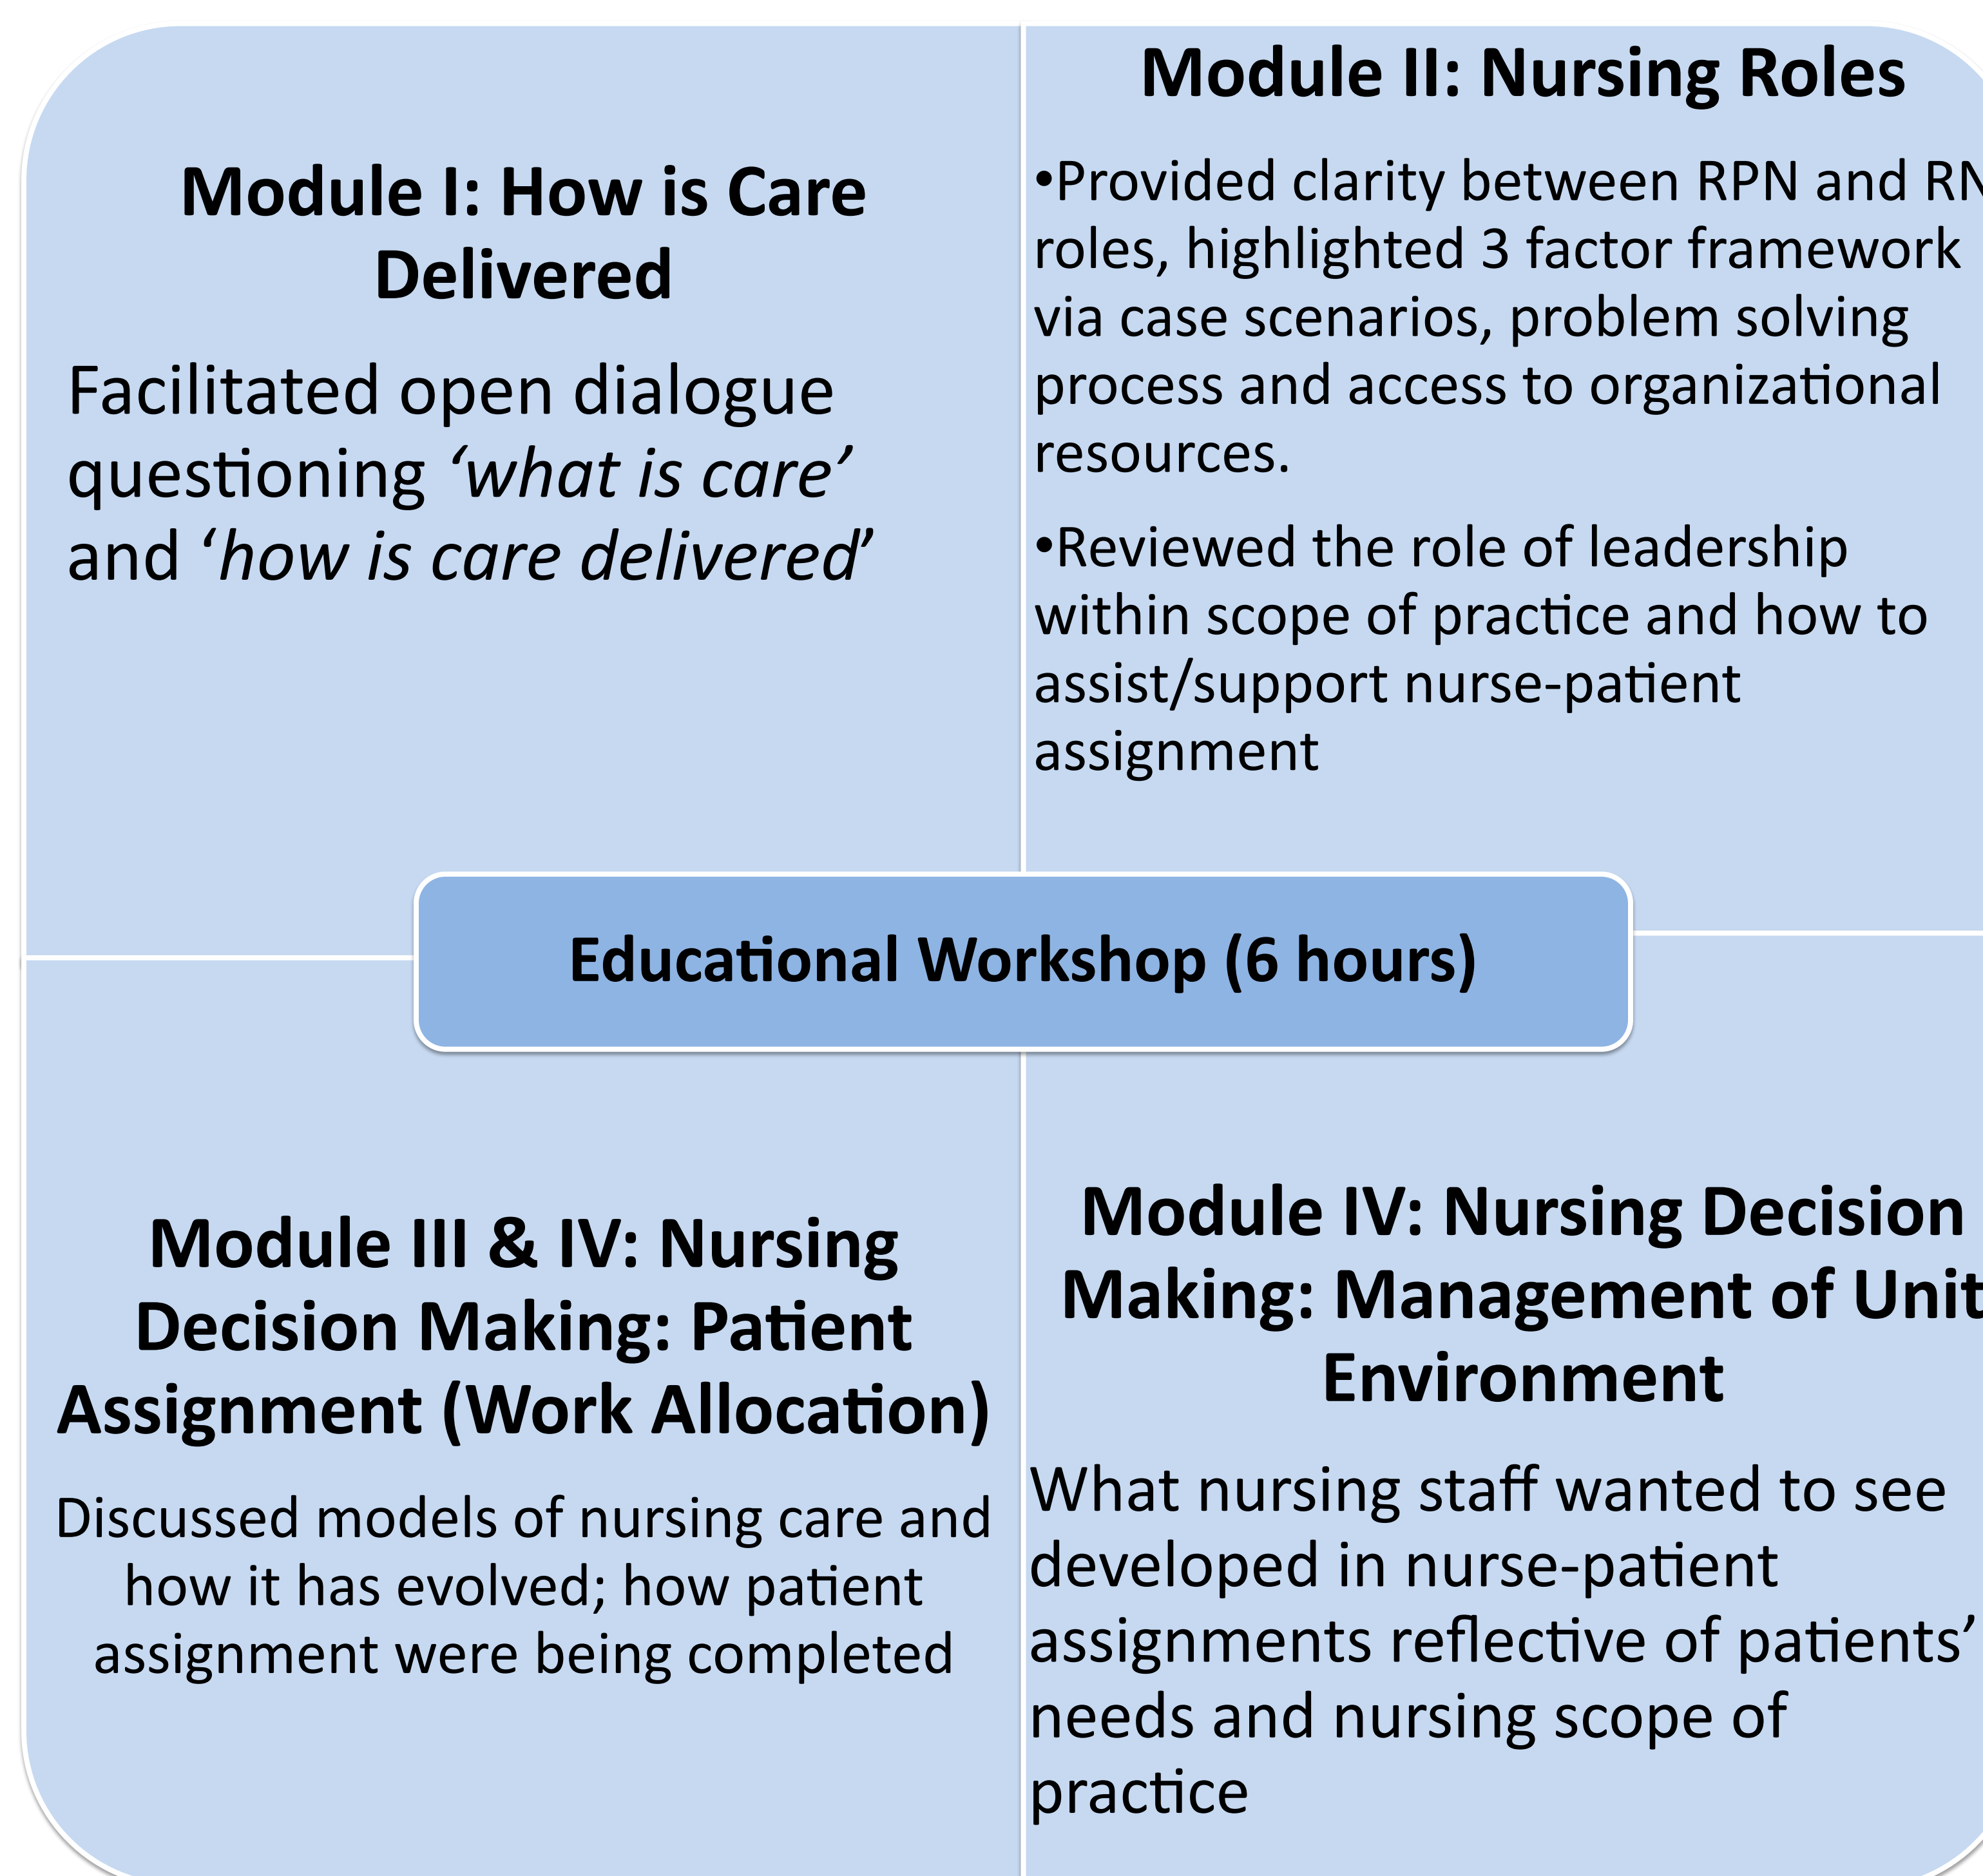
Module I: How is Care Delivered

Facilitated open dialogue questioning *'what is care'* and '*how is care delivered*'

Module II: Nursing Roles

•Provided clarity between RPN and RN roles, highlighted 3 factor framework via case scenarios, problem solving process and access to organizational resources.

•Reviewed the role of leadership within scope of practice and how to assist/support nurse-patient assignment

Educational Workshop (6 hours)

Module III & IV: Nursing Decision Making: Patient Assignment (Work Allocation)

Discussed models of nursing care and how it has evolved; how patient assignment were being completed

Module IV: Nursing Decision Making: Management of Unit Environment

What nursing staff wanted to see developed in nurse-patient assignments reflective of patients' needs and nursing scope of practice